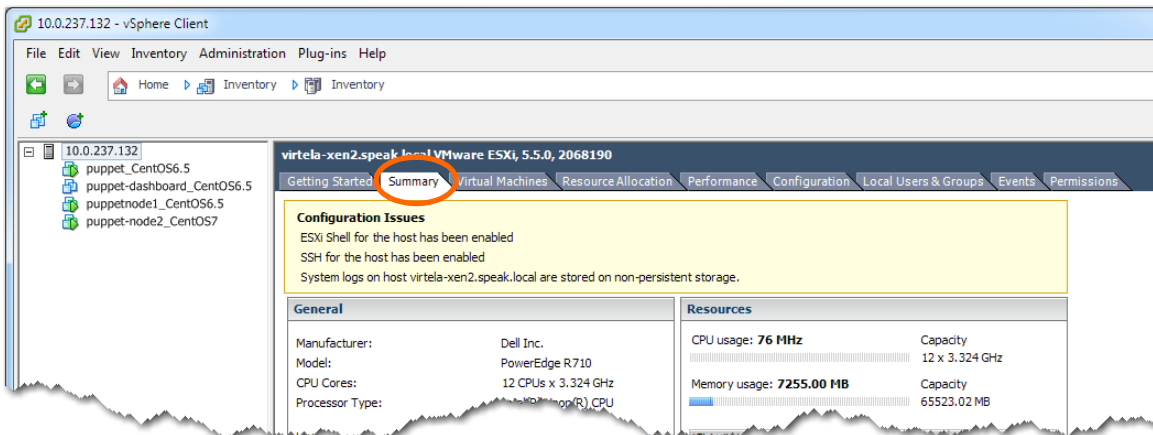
10.0.237.132 - vSphere Client

File Edit View Inventory Administration Plug-ins Help

Home Inventory Inventory

10.0.237.132
puppet_CentOS6.5
puppet-dashboard_CentOS6.5
puppetnode1_CentOS6.5
puppet-node2_CentOS7

virtela-xen2.speak.local VMware ESXi, 5.5.0, 2068190

Getting Started | Summary | Virtual Machines | Resource Allocation | Performance | Configuration | Local Users & Groups | Events | Permissions

Configuration Issues
ESXi Shell for the host has been enabled
SSH for the host has been enabled
System logs on host virtela-xen2.speak.local are stored on non-persistent storage.

General

| | |
|---|---|
| Manufacturer: | Dell Inc. |
| Model: | PowerEdge R710 |
| CPU Cores: | 12 CPUs x 3.324 GHz |
| Processor Type: | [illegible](R) CPU |

Resources

CPU usage: 76 MHz
Capacity
12 x 3.324 GHz

Memory usage: 7255.00 MB
Capacity
65523.02 MB